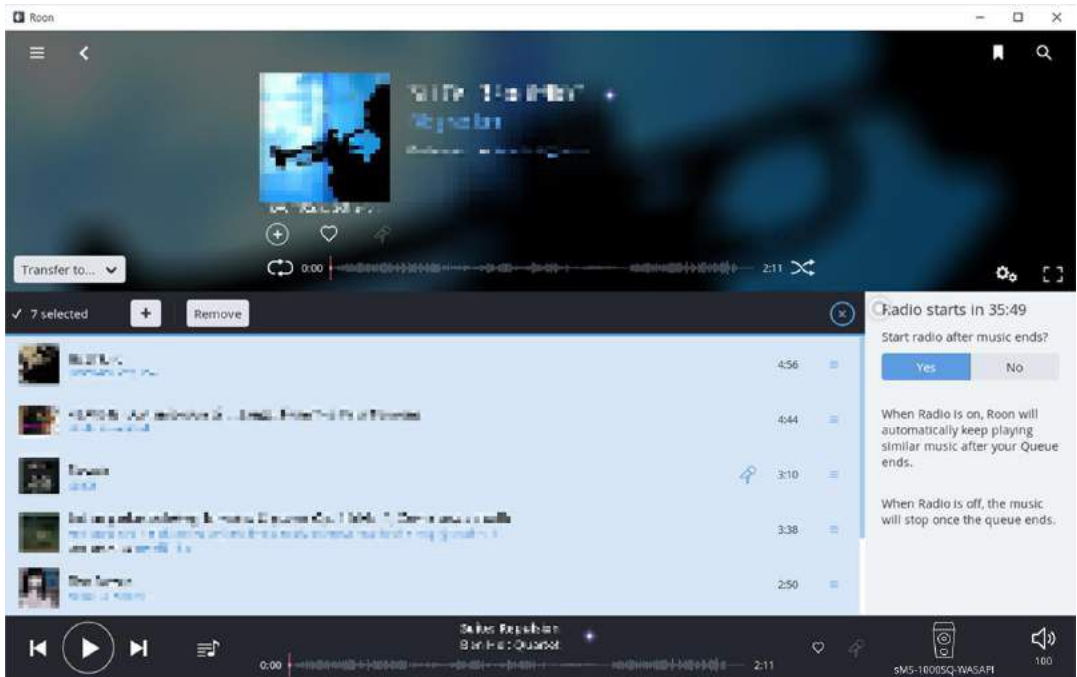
Roon

Transfer to...

0:00

2:11

✓ 7 selected

Remove

4:56

4:44

3:10

3:38

2:50

Radio starts in 35:49

Start radio after music ends?

Yes

No

When Radio is on, Roon will automatically keep playing similar music after your Queue ends.

When Radio is off, the music will stop once the queue ends.

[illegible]

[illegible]

0:00

2:11

sMS-1000SQ-WASAPI

100